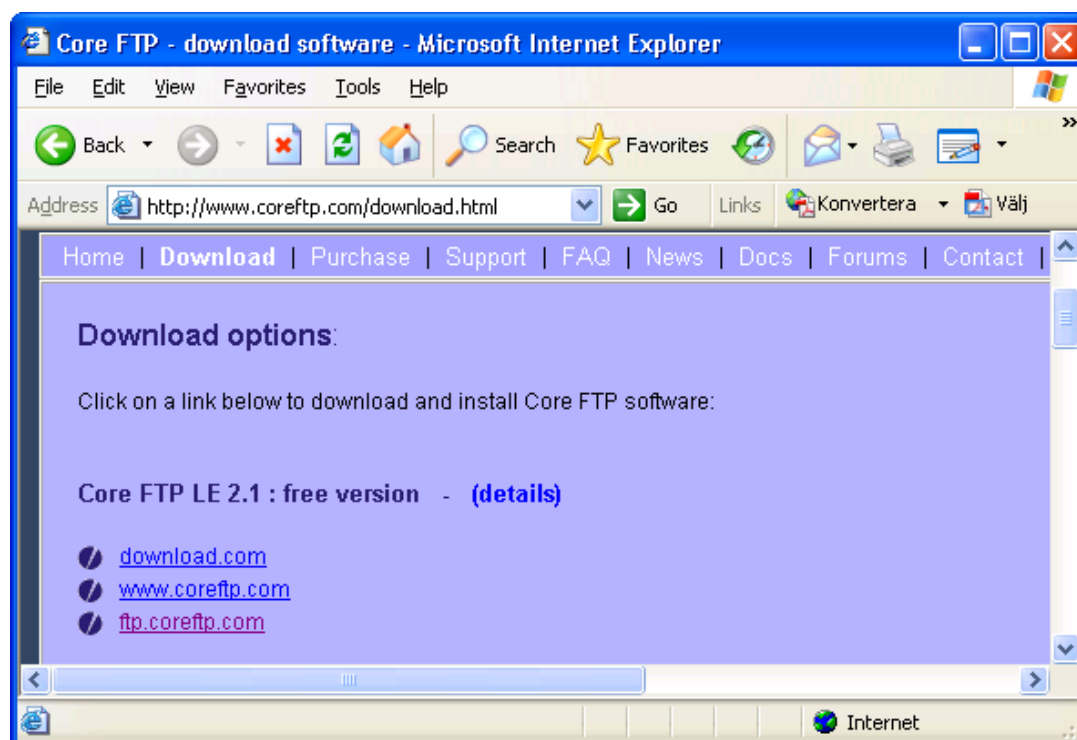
Core FTP - download software - Microsoft Internet Explorer

File Edit View Favorites Tools Help

Back Search Favorites

Address http://www.coreftp.com/download.html Go Links Konvertera Välj

Home | Download | Purchase | Support | FAQ | News | Docs | Forums | Contact |

Download options:

Click on a link below to download and install Core FTP software:

Core FTP LE 2.1 : free version - (details)

download.com
www.coreftp.com
ftp.coreftp.com

Internet